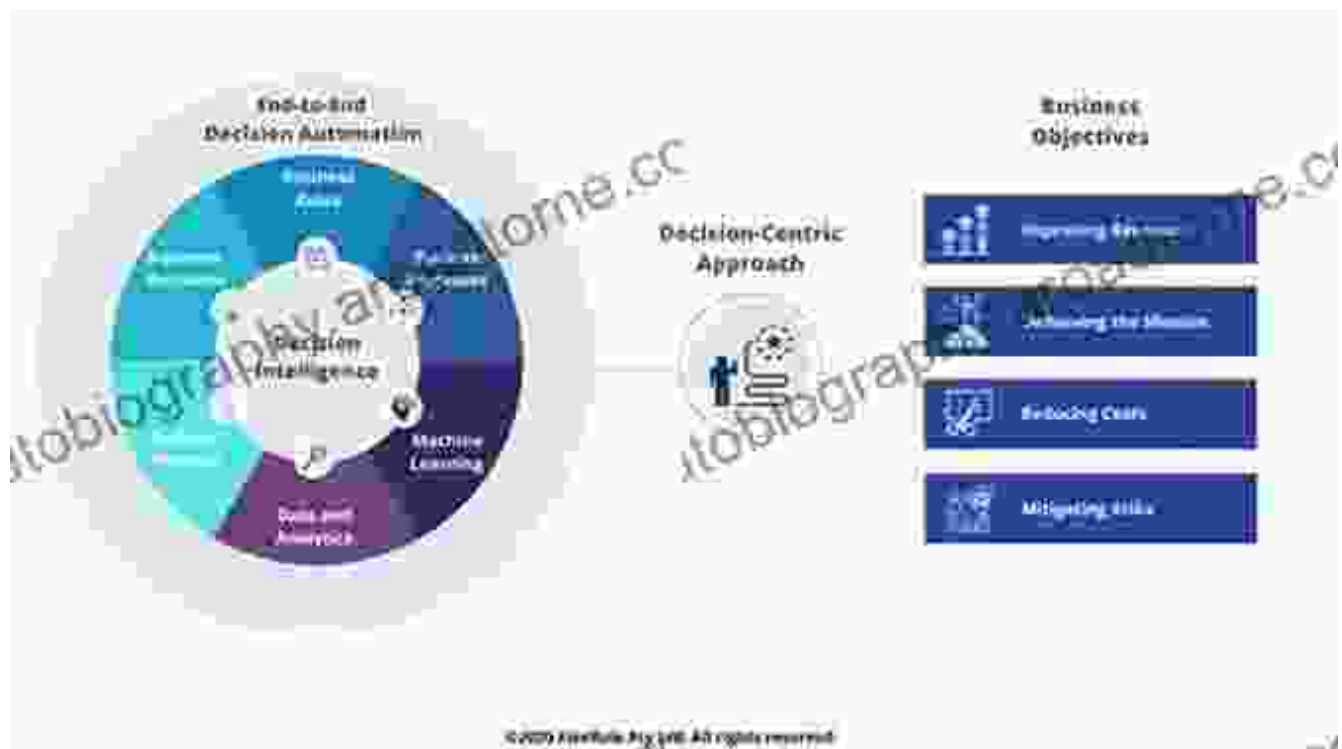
End-to-End Decision Automation

Business Rules

Business Processes

Decision Intelligence

Machine Learning

Data and Analytics

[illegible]

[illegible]

Decision-Centric Approach

Business Objectives

Improving Revenue

Achieving the Mission

Reducing Costs

Mitigating Risks

utobiography and some.cc

utobiography and some.cc

©2020 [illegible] All rights reserved